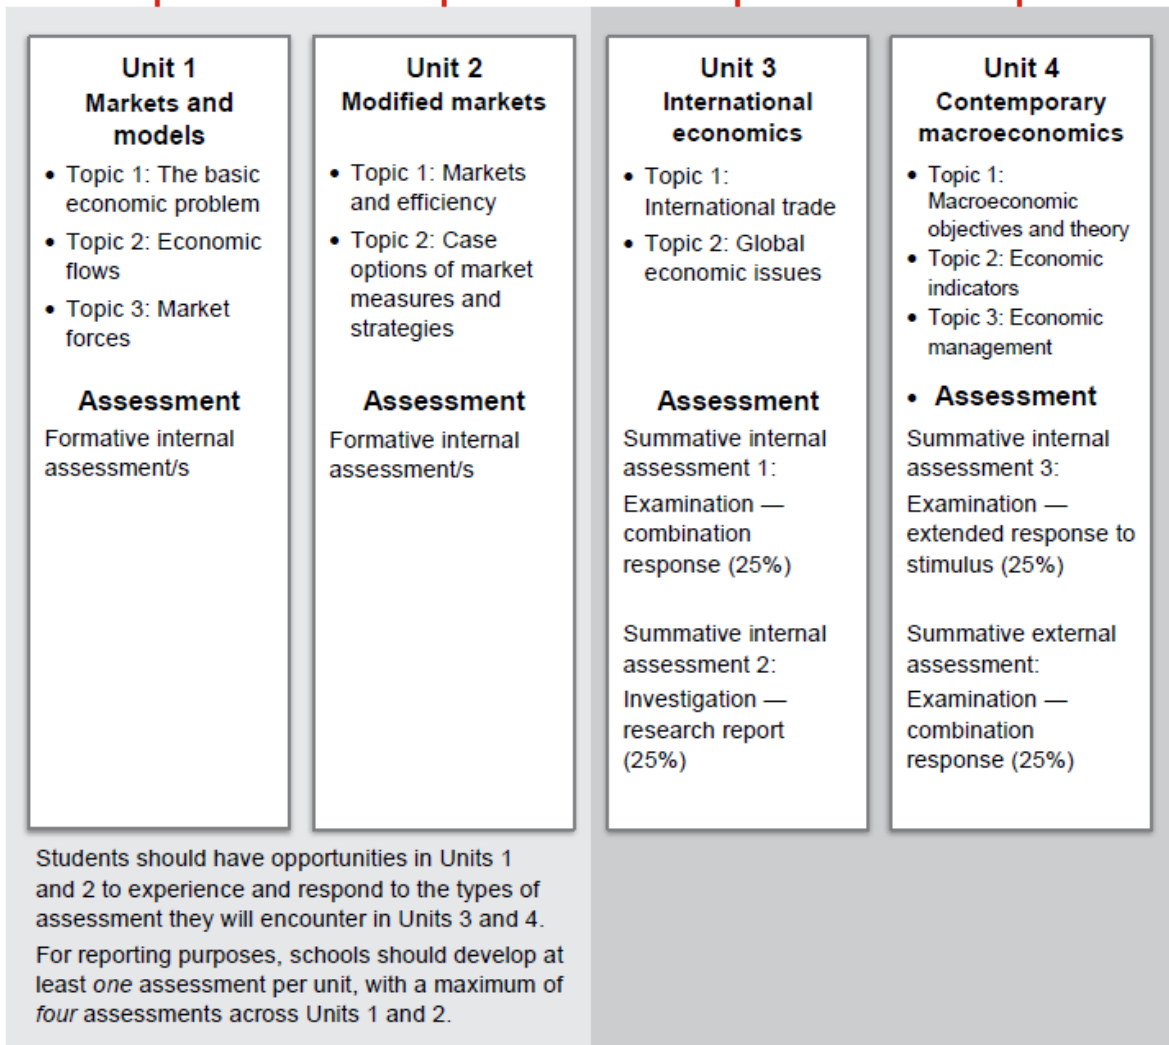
Unit 1
Markets and models

• Topic 1: The basic economic problem
• Topic 2: Economic flows
• Topic 3: Market forces

Assessment
Formative internal assessment/s

Unit 2
Modified markets

• Topic 1: Markets and efficiency
• Topic 2: Case options of market measures and strategies

Assessment
Formative internal assessment/s

Unit 3
International economics

• Topic 1: International trade
• Topic 2: Global economic issues

Assessment
Summative internal assessment 1:
Examination — combination response (25%)

Summative internal assessment 2:
Investigation — research report (25%)

Unit 4
Contemporary macroeconomics

• Topic 1: Macroeconomic objectives and theory
• Topic 2: Economic indicators
• Topic 3: Economic management

• Assessment
Summative internal assessment 3:
Examination — extended response to stimulus (25%)

Summative external assessment:
Examination — combination response (25%)

Students should have opportunities in Units 1 and 2 to experience and respond to the types of assessment they will encounter in Units 3 and 4.

For reporting purposes, schools should develop at least *one* assessment per unit, with a maximum of *four* assessments across Units 1 and 2.